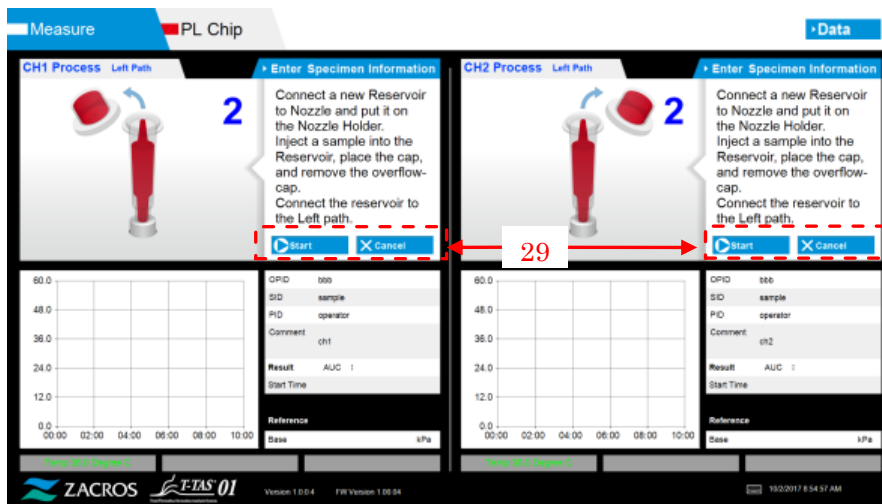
Measure
PL Chip
Data

CH1 Process Left Path
2
Enter Specimen Information
Connect a new Reservoir to Nozzle and put it on the Nozzle Holder. Inject a sample into the Reservoir, place the cap, and remove the overflow-cap. Connect the reservoir to the Left path.
Start
Cancel

CH2 Process Left Path
2
Enter Specimen Information
Connect a new Reservoir to Nozzle and put it on the Nozzle Holder. Inject a sample into the Reservoir, place the cap, and remove the overflow-cap. Connect the reservoir to the Left path.
Start
Cancel

29

60.0
48.0
36.0
24.0
12.0
0.0
00:00 02:00 04:00 06:00 08:00 10:00

OPID bbb
SID sample
PID operator
Comment ch1
Result AUC
Start Time
Reference
Base kPa

60.0
48.0
36.0
24.0
12.0
0.0
00:00 02:00 04:00 06:00 08:00 10:00

OPID bbb
SID sample
PID operator
Comment ch2
Result AUC
Start Time
Reference
Base kPa

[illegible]
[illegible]

ZACROS T-TAS 01 Version 1.0.0.4 FW Version 1.00.04 10/2/2017 8:54:57 AM